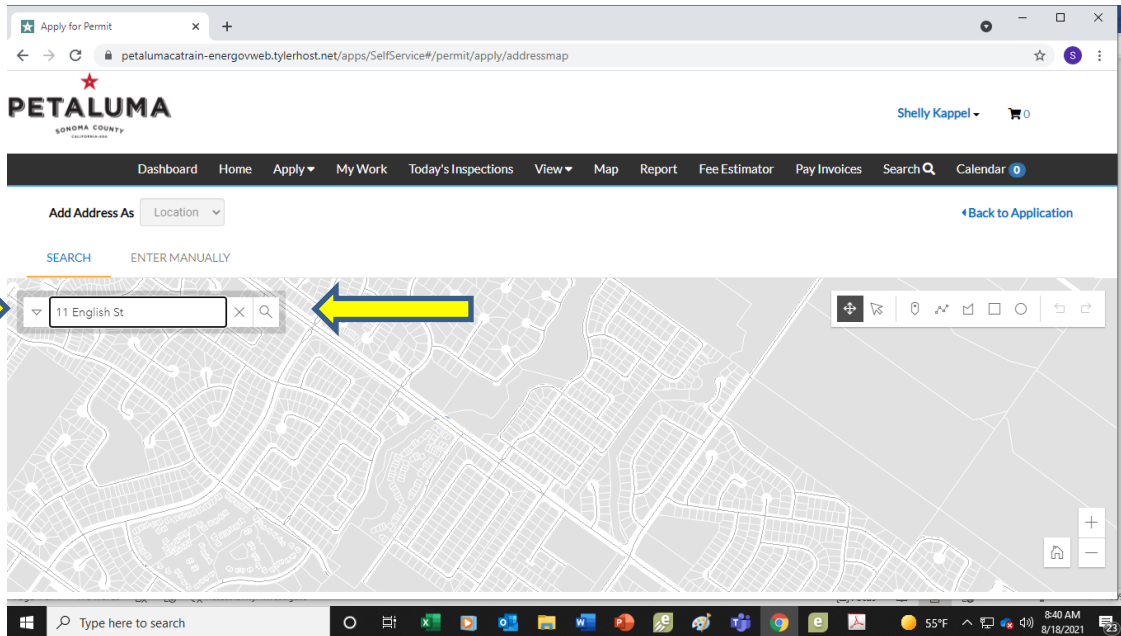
Apply for Permit

petalumacatrain-energovweb.tylerhost.net/apps/SelfService#/permit/apply/addressmap

PETALUMA
SONOMA COUNTY
CALIFORNIA·USA

Shelly Kappel 0

Dashboard Home Apply My Work Today's Inspections View Map Report Fee Estimator Pay Invoices Search Calendar 0

Add Address As Location

Back to Application

SEARCH ENTER MANUALLY

11 English St

Type here to search

55°F

8:40 AM
8/18/2021

23